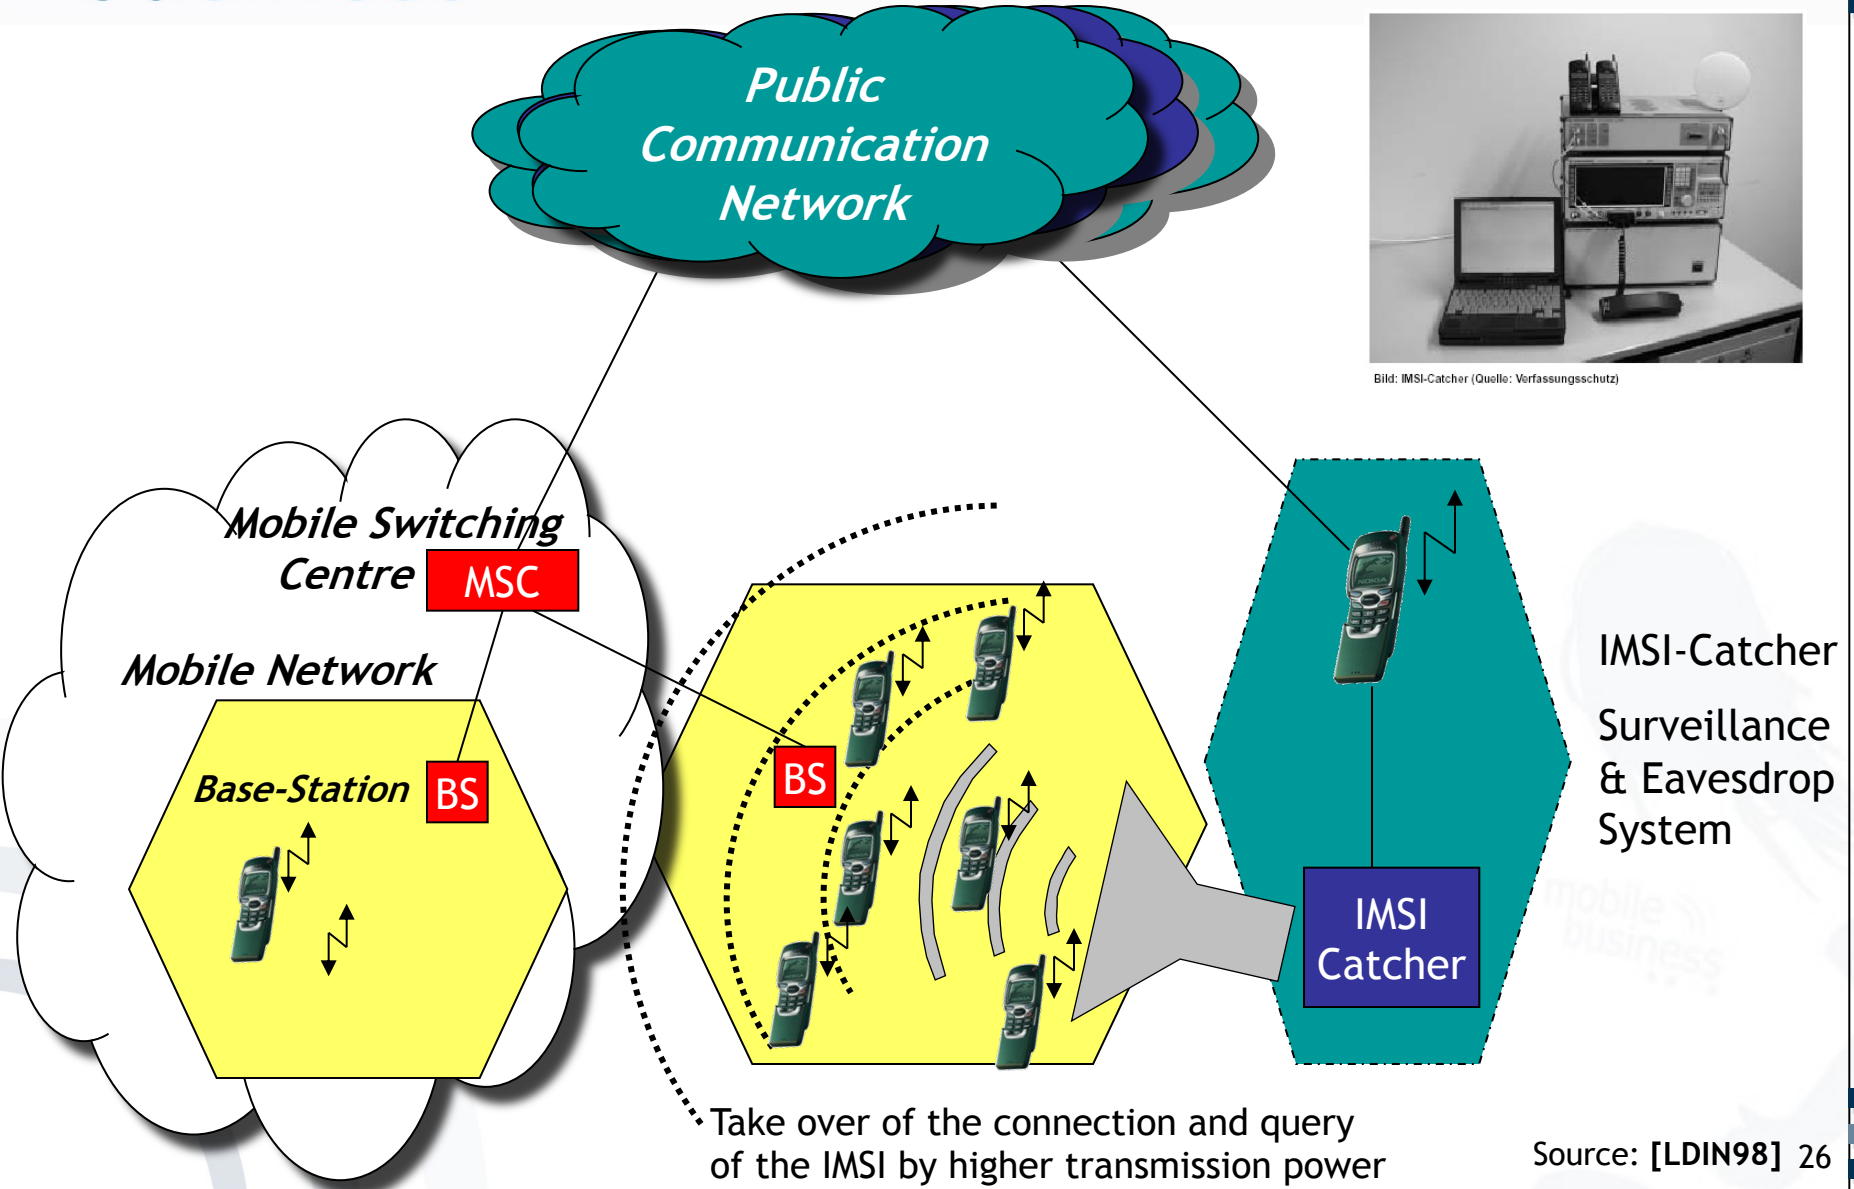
Public Communication Network

Bild: IMSI-Catcher (Quelle: Verfassungsschutz)

Mobile Switching Centre MSC

Mobile Network

Base-Station BS

BS

IMSI Catcher

IMSI-Catcher

Surveillance & Eavesdrop System

Take over of the connection and query of the IMSI by higher transmission power

Source: **[LDIN98]** 26